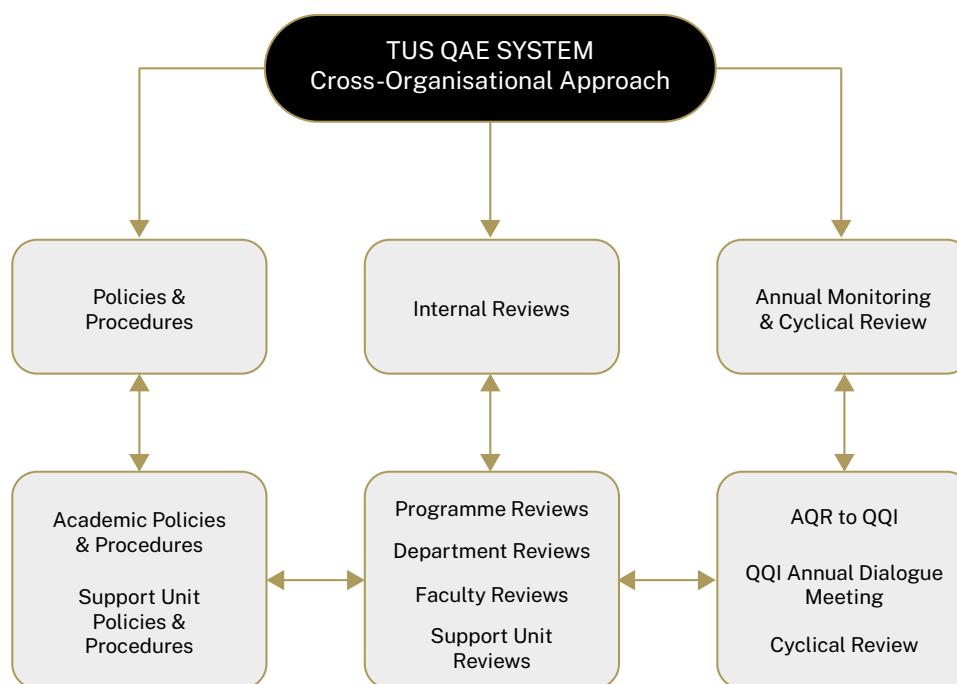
TUS QAE SYSTEM
Cross-Organisational Approach

Policies & Procedures

Internal Reviews

Annual Monitoring & Cyclical Review

Academic Policies & Procedures

Support Unit Policies & Procedures

Programme Reviews

Department Reviews

Faculty Reviews

Support Unit Reviews

AQR to QQI

QQI Annual Dialogue Meeting

Cyclical Review